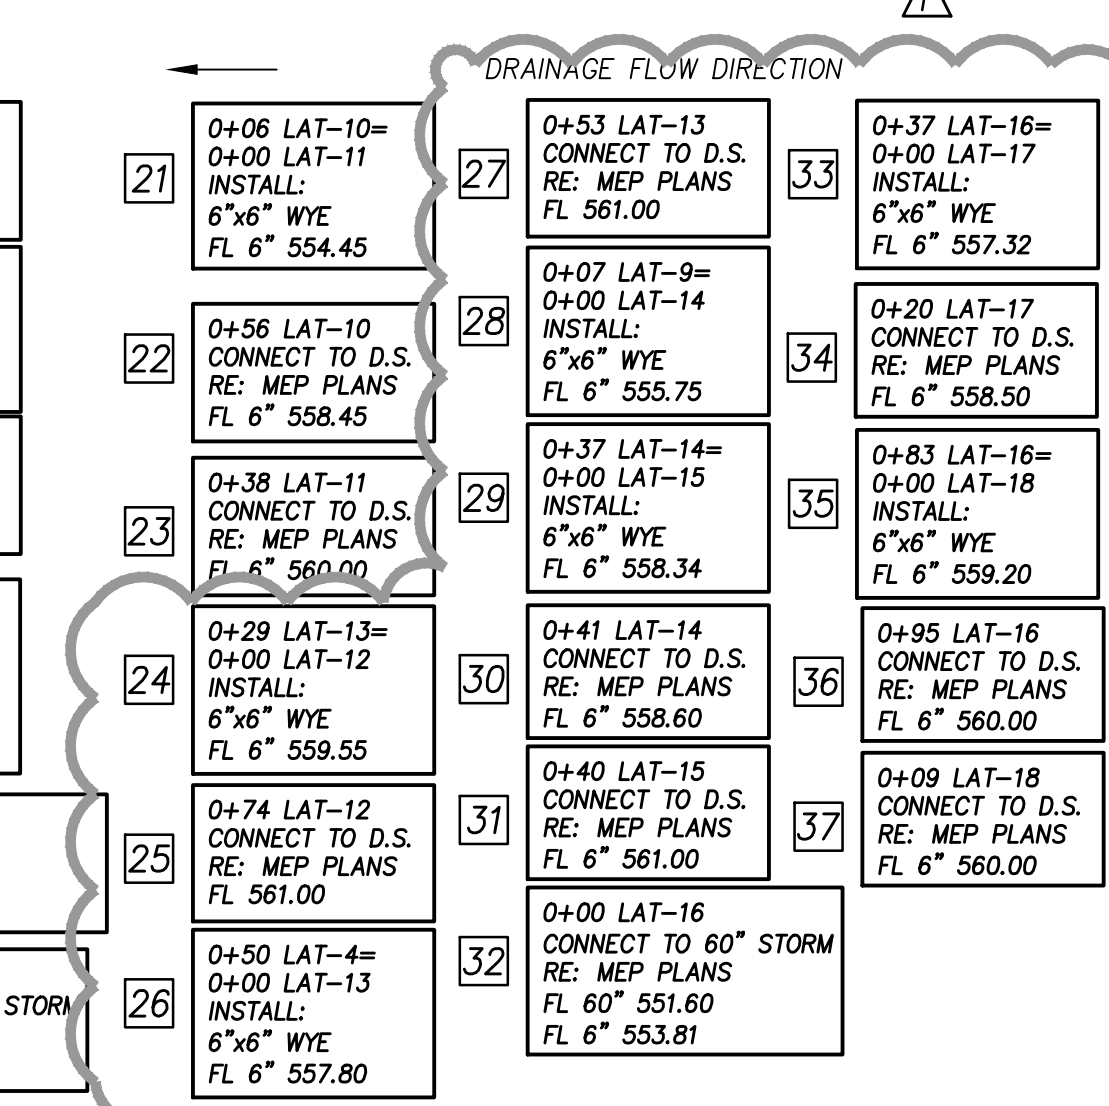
DRAINAGE FLOW DIRECTION

21
0+06 LAT–10=
0+00 LAT–11
INSTALL:
6"x6" WYE
FL 6" 554.45

22
0+56 LAT–10
CONNECT TO D.S.
RE: MEP PLANS
FL 6" 558.45

23
0+38 LAT–11
CONNECT TO D.S.
RE: MEP PLANS
FL 6" 560.00

24
0+29 LAT–13=
0+00 LAT–12
INSTALL:
6"x6" WYE
FL 6" 559.55

25
0+74 LAT–12
CONNECT TO D.S.
RE: MEP PLANS
FL 561.00

STORM

26
0+50 LAT–4=
0+00 LAT–13
INSTALL:
6"x6" WYE
FL 6" 557.80

27
0+53 LAT–13
CONNECT TO D.S.
RE: MEP PLANS
FL 561.00

28
0+07 LAT–9=
0+00 LAT–14
INSTALL:
6"x6" WYE
FL 6" 555.75

29
0+37 LAT–14=
0+00 LAT–15
INSTALL:
6"x6" WYE
FL 6" 558.34

30
0+41 LAT–14
CONNECT TO D.S.
RE: MEP PLANS
FL 6" 558.60

31
0+40 LAT–15
CONNECT TO D.S.
RE: MEP PLANS
FL 6" 561.00

32
0+00 LAT–16
CONNECT TO 60" STORM
RE: MEP PLANS
FL 60" 551.60
FL 6" 553.81

33
0+37 LAT–16=
0+00 LAT–17
INSTALL:
6"x6" WYE
FL 6" 557.32

34
0+20 LAT–17
CONNECT TO D.S.
RE: MEP PLANS
FL 6" 558.50

35
0+83 LAT–16=
0+00 LAT–18
INSTALL:
6"x6" WYE
FL 6" 559.20

36
0+95 LAT–16
CONNECT TO D.S.
RE: MEP PLANS
FL 6" 560.00

37
0+09 LAT–18
CONNECT TO D.S.
RE: MEP PLANS
FL 6" 560.00